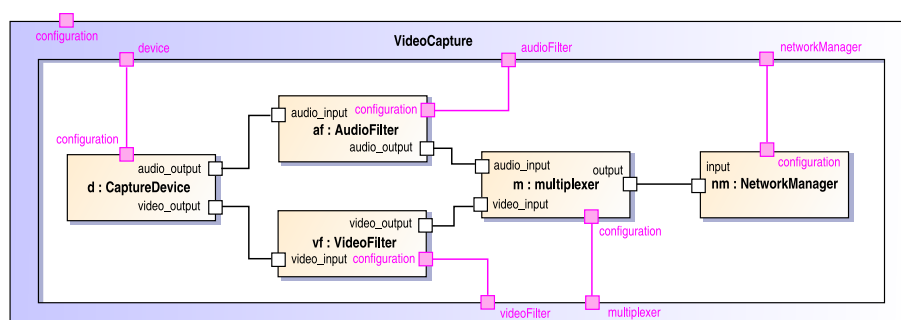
configuration

VideoCapture

device

audioFilter

networkManager

configuration

audio_input

af : AudioFilter

audio_output

configuration

audio_output

d : CaptureDevice

video_output

audio_input

m : multiplexer

video_input

output

input

nm : NetworkManager

configuration

video_output

vf : VideoFilter

video_input

configuration

configuration

videoFilter

multiplexer